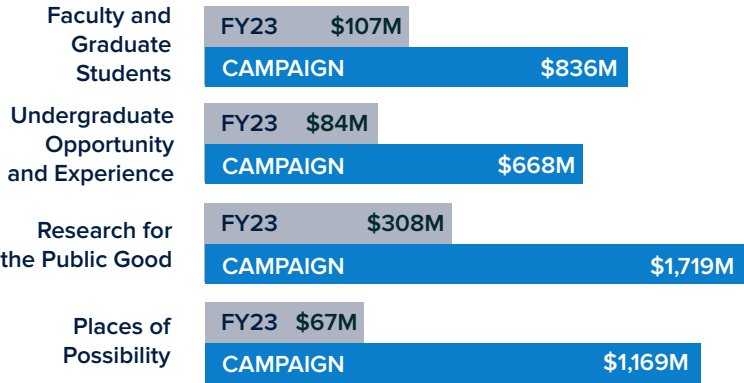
Faculty and Graduate Students
FY23 $107M
CAMPAIGN $836M

Undergraduate Opportunity and Experience
FY23 $84M
CAMPAIGN $668M

Research for the Public Good
FY23 $308M
CAMPAIGN $1,719M

Places of Possibility
FY23 $67M
CAMPAIGN $1,169M